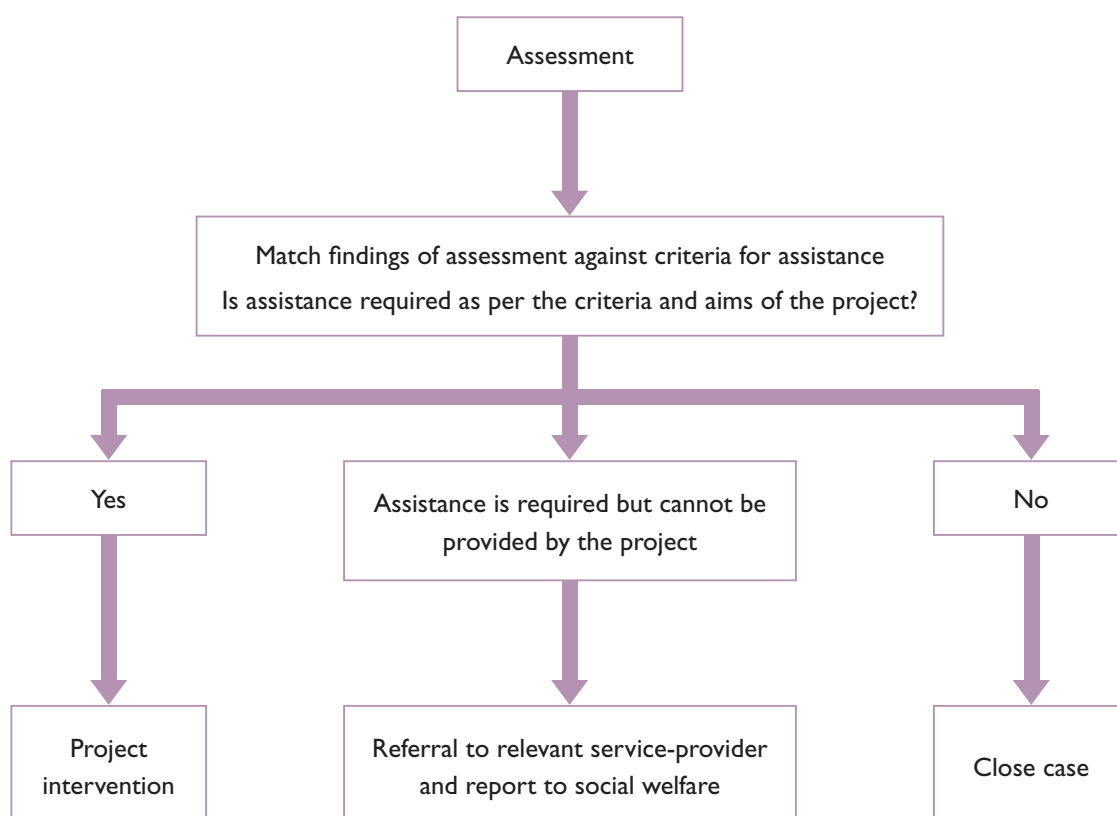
Assessment

Match findings of assessment against criteria for assistance
Is assistance required as per the criteria and aims of the project?

Yes

Assistance is required but cannot be provided by the project

No

Project intervention

Referral to relevant service-provider and report to social welfare

Close case